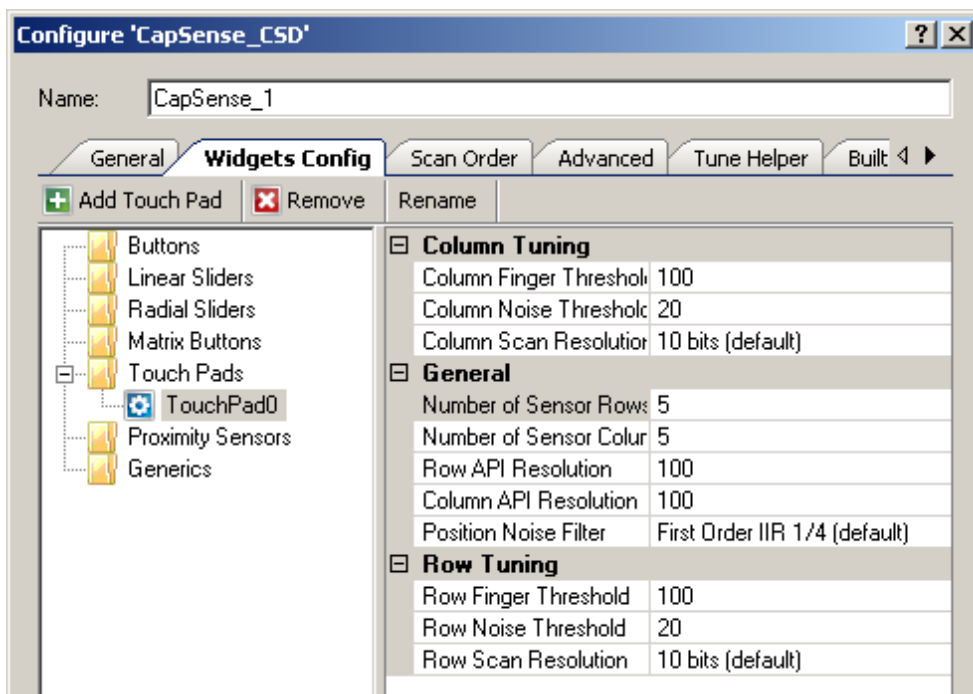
Configure 'CapSense_CSD'

?
X

Name: CapSense_1

General
Widgets Config
Scan Order
Advanced
Tune Helper
Built

Add Touch Pad
Remove
Rename

Buttons
Linear Sliders
Radial Sliders
Matrix Buttons
Touch Pads
TouchPad0
Proximity Sensors
Generics

| Column Tuning | |
|---|---|
| Column Finger Threshol | 100 |
| Column Noise Threshol | 20 |
| Column Scan Resolutior | 10 bits (default) |
| **General** | |
| Number of Sensor Rows | 5 |
| Number of Sensor Colur | 5 |
| Row API Resolution | 100 |
| Column API Resolution | 100 |
| Position Noise Filter | First Order IIR 1/4 (default) |
| **Row Tuning** | |
| Row Finger Threshold | 100 |
| Row Noise Threshold | 20 |
| Row Scan Resolution | 10 bits (default) |